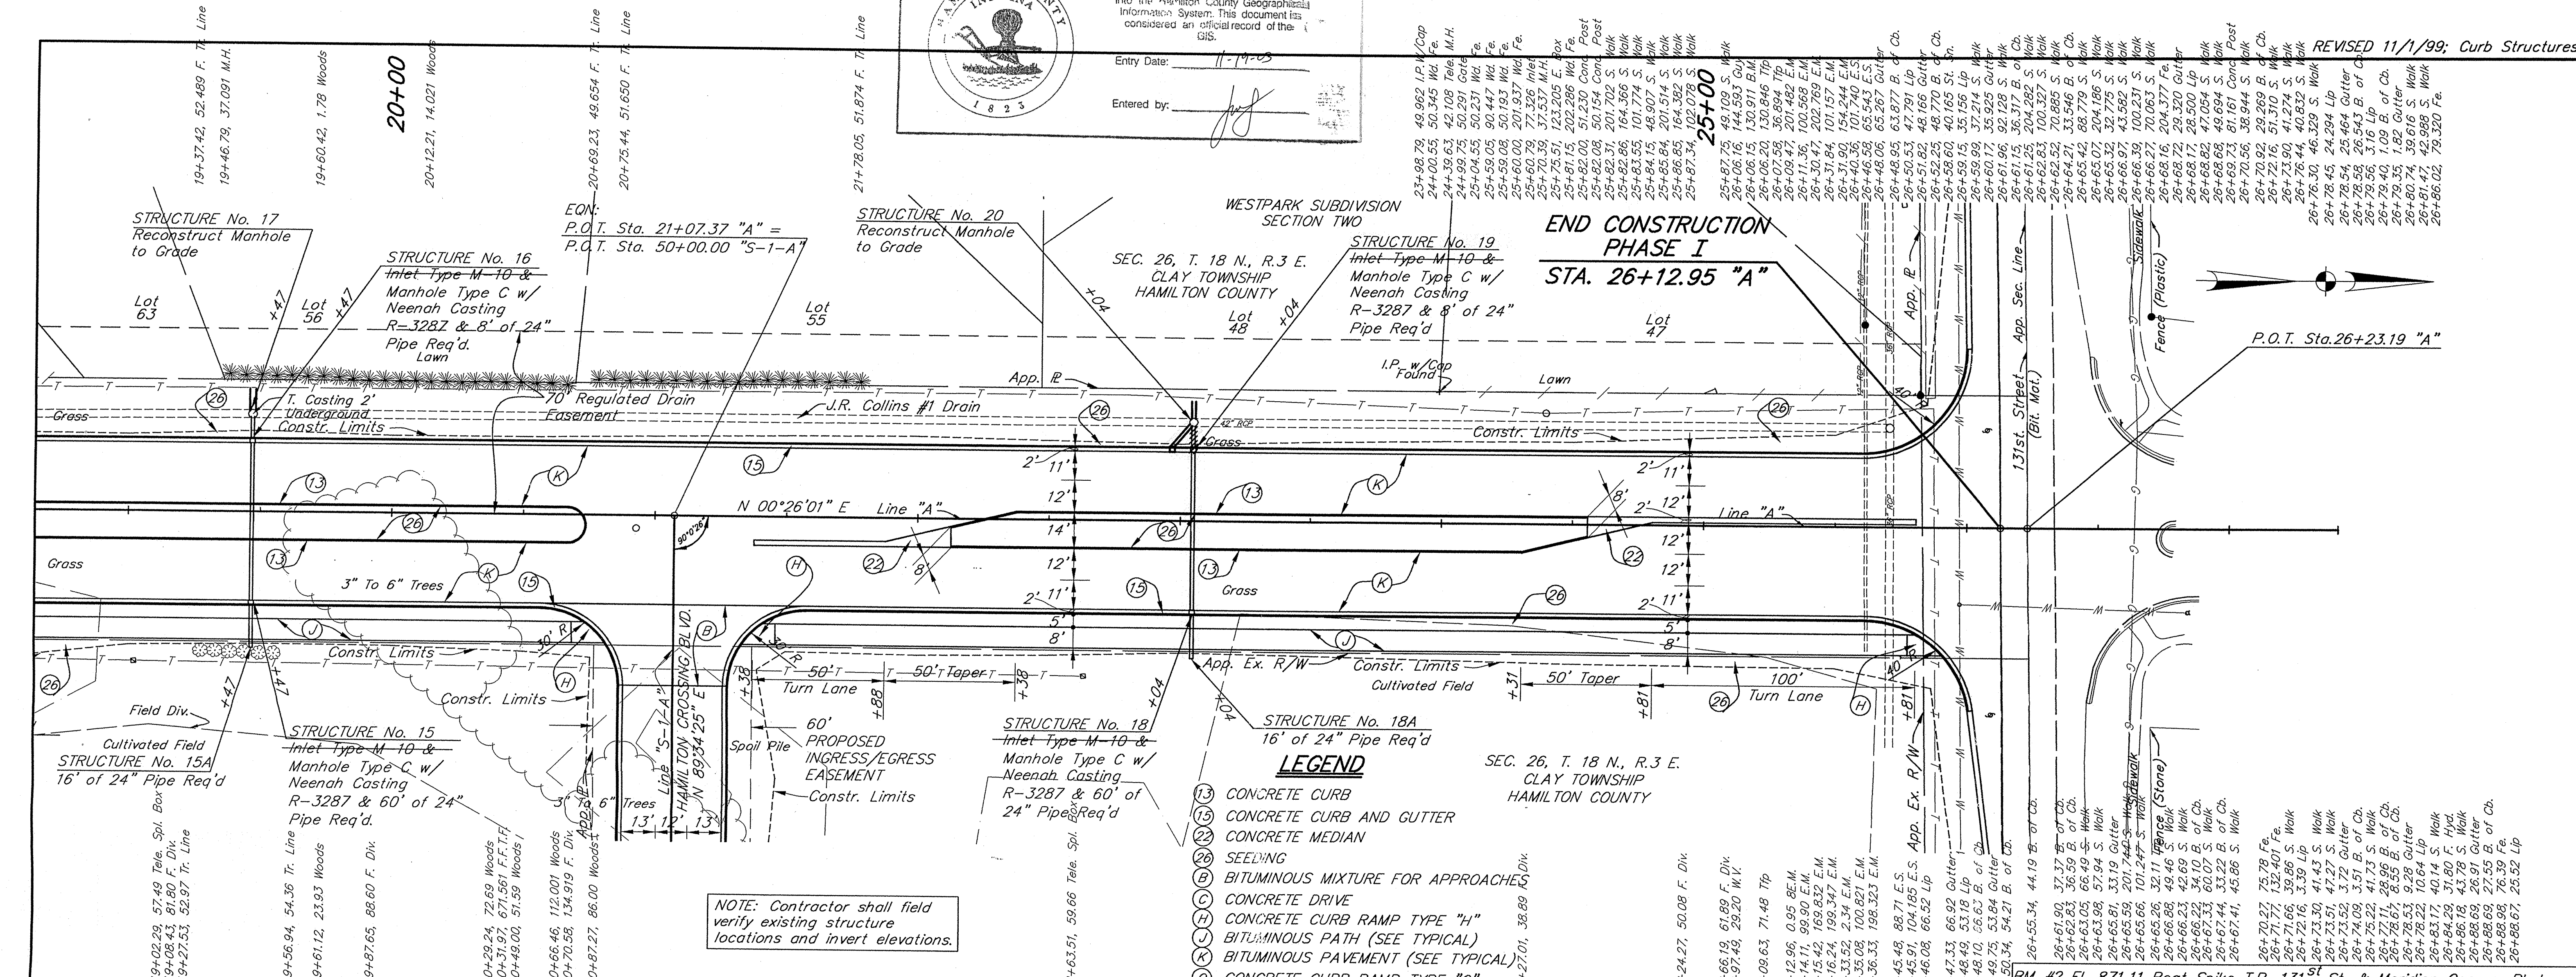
REVISED 11/1/99; Curb Structures

Into the Hamilton County Geographical Information System. This document is considered an official record of the GIS.

Entry Date: 11-19-03

Entered by:

1823

19+37.42, 52.489 F. Tr. Line
19+46.79, 37.091 M.H.
19+60.42, 1.78 Woods
20+12.21, 14.021 Woods
20+00
20+69.23, 49.654 F. Tr. Line
20+75.44, 51.650 F. Tr. Line
21+78.05, 51.874 F. Tr. Line

23+98.79, 49.962 I.P. W/Cap
24+00.55, 50.345 Wd. Fe.
24+39.63, 42.108 Tele. M.H.
24+99.75, 50.291 Gate
25+04.55, 50.231 Wd. Fe.
25+59.05, 90.447 Wd. Fe.
25+59.08, 50.193 Wd. Fe.
25+60.00, 201.937 Wd. Fe.
25+60.79, 77.326 Inlet
25+70.39, 37.537 M.H.
25+75.51, 123.205 E. Box
25+81.15, 102.286 Wd. Post
25+82.00, 51.230 Conc. Post
25+82.08, 50.150 Conc. Walk
25+83.31, 201.202 S. Walk
25+83.55, 101.774 S. Walk
25+84.15, 48.907 S. Walk
25+85.84, 201.514 S. Walk
25+86.85, 164.382 S. Walk
25+87.34, 102.078 S. Walk
25+00
25+87.75, 49.109 S. Walk
26+06.16, 144.593 Guy
26+06.15, 130.911 B.M.
26+06.20, 36.884 Tfp
26+09.47, 201.482 E.M.
26+11.36, 100.568 E.M.
26+30.47, 202.769 E.M.
26+31.84, 101.157 E.M.
26+31.90, 154.244 E.M.
26+40.36, 101.740 E.S.
26+46.58, 65.543 E.S.
26+48.06, 65.267 Gutter
26+48.95, 63.877 B. of Cb.
26+50.53, 47.791 Lip
26+51.82, 48.166 Gutter
26+52.25, 48.770 B. of Cb.
26+58.60, 40.165 St. Sn.
26+59.15, 35.156 Lip Walk
26+59.99, 37.214 S. Walk
26+60.17, 35.925 Gutter
26+61.96, 32.129 S. of Cb.
26+61.15, 36.173 B. of Cb.
26+62.63, 204.282 S. Walk
26+62.52, 100.327 S. Walk
26+64.21, 70.885 S. of Cb.
26+65.42, 33.546 B. of Cb.
26+65.07, 88.779 S. Walk
26+65.32, 204.186 S. Walk
26+66.97, 32.775 S. Walk
26+66.39, 43.582 S. Walk
26+66.27, 100.231 S. Walk
26+68.16, 70.063 S. Lip
26+68.72, 204.377 Fe.
26+68.17, 29.320 Gutter
26+68.87, 28.500 Lip Walk
26+68.82, 47.054 S. Walk
26+68.68, 49.694 S. Walk
26+69.73, 81.161 Conc. Post
26+70.56, 38.944 S. of Cb.
26+70.92, 29.269 B. of Cb.
26+72.16, 51.310 S. Walk
26+73.90, 41.274 S. Walk
26+76.44, 40.832 S. Walk
26+76.30, 46.329 S. Walk
26+78.45, 24.294 Lip
26+78.54, 25.464 Gutter
26+78.58, 26.543 B. of Cb.
26+79.56, 3.16 Lip
26+79.40, 1.09 B. of Cb.
26+79.35, 1.82 Gutter
26+80.74, 39.616 S. Walk
26+81.47, 42.988 S. Walk
26+86.02, 79.320 Fe.

STRUCTURE No. 17
Reconstruct Manhole to Grade

EQN:
P.O.T. Sta. 21+07.37 "A" =
P.O.T. Sta. 50+00.00 "S-1-A"

STRUCTURE No. 20
Reconstruct Manhole to Grade

WESTPARK SUBDIVISION
SECTION TWO

STRUCTURE No. 16
Inlet Type M-10 &
Manhole Type C w/
Neenah Casting
R-3287 & 8' of 24"
Pipe Req'd.

SEC. 26, T. 18 N., R.3 E.
CLAY TOWNSHIP
HAMILTON COUNTY

STRUCTURE No. 19
Inlet Type M-10 &
Manhole Type C w/
Neenah Casting
R-3287 & 8' of 24"
Pipe Req'd

END CONSTRUCTION
PHASE I
STA. 26+12.95 "A"

Lot 63
Lot 56
+47
+47
Lot 55
+04
Lot 48
+04
Lot 47
Lawn
App. ℄
I.P. w/Cap Found
Lawn
App. ℄
App. Sec. Line
131st. Street (Bit. Mat.)
Sidewalk
Fence (Plastic)
P.O.T. Sta.26+23.19 "A"

T. Casting 2' Underground
Grass
Constr. Limits
70' Regulated Drain Easement
J.R. Collins #1 Drain
Grass
Constr. Limits
40'

2' 11' 12' 14' 12' 12' 2' 11' 5' 8'
2' 11' 12' 2' 12' 12' 2' 11' 5' 8'
8'
N 00°26'01" E Line "A"
Line "A"
90°0'26"
Grass
3" To 6" Trees
Grass
30' R
Constr. Limits
Constr. Limits
HAMILTON CROSSING BLVD.
N 89°34'25" E
Line "S-1-A"
+38
50' Turn Lane
+88
50' Taper
+38
App. Ex. R/W
Constr. Limits
Cultivated Field
+31
50' Taper
+81
100' Turn Lane
+81
40'
App. Ex. R/W
Field Div.
Cultivated Field
+47
+47
STRUCTURE No. 15A
16' of 24" Pipe Req'd
STRUCTURE No. 15
Inlet Type M-10 &
Manhole Type C w/
Neenah Casting
R-3287 & 60' of 24"
Pipe Req'd.
3" To 6" Trees
13' 12' 13'
App. ℄
Spoil Pile
60'
PROPOSED
INGRESS/EGRESS
EASEMENT
Constr. Limits
STRUCTURE No. 18
Inlet Type M-10 &
Manhole Type C w/
Neenah Casting
R-3287 & 60' of
24" Pipe Req'd
+04
STRUCTURE No. 18A
16' of 24" Pipe Req'd

SEC. 26, T. 18 N., R.3 E.
CLAY TOWNSHIP
HAMILTON COUNTY

Sidewalk
Fence (Stone)

LEGEND
(13) CONCRETE CURB
(15) CONCRETE CURB AND GUTTER
(22) CONCRETE MEDIAN
(26) SEEDING
(B) BITUMINOUS MIXTURE FOR APPROACHES
(C) CONCRETE DRIVE
(H) CONCRETE CURB RAMP TYPE "H"
(J) BITUMINOUS PATH (SEE TYPICAL)
(K) BITUMINOUS PAVEMENT (SEE TYPICAL)

NOTE: Contractor shall field verify existing structure locations and invert elevations.

9+02.29, 57.49 Tele. Spl. Box
9+08.43, 81.80 F. Div.
9+27.53, 52.97 Tr. Line
9+56.94, 54.36 Tr. Line
9+61.12, 23.93 Woods
9+87.65, 88.60 F. Div.
0+29.24, 72.69 Woods
0+31.97, 671.561 F.F.T.F
0+48.00, 51.59 Woods
0+66.46, 112.001 Woods
0+70.58, 134.919 F. Div.
0+87.27, 86.00 Woods
+63.51, 59.66 Tele. Spl. Box
+27.01, 38.89 F. Div.
-24.27, 50.08 F. Div.
-66.19, 61.89 F. Div.
-97.49, 29.20 W.V.
-09.63, 71.48 Tfp
-12.96, 0.95 BE.M.
-14.11, 99.90 E.M.
-15.42, 169.82 E.M.
-16.24, 199.347 E.M.
-33.52, 2.34 E.M.
-35.08, 100.821 E.M.
-36.33, 198.323 E.M.
-45.48, 88.71 E.S.
-45.91, 104.185 E.S.
-46.08, 66.52 Lip
-47.33, 66.92 Gutter
-48.49, 53.18 Lip
-48.10, 56.63 B. of Cb.
-49.75, 53.84 Gutter
-50.34, 54.21 B. of Cb.
26+55.34, 44.19 B. of Cb.
26+61.90, 37.37 B. of Cb.
26+62.83, 36.59 B. of Cb.
26+63.05, 66.49 S. Walk
26+63.98, 57.94 S. Walk
26+65.81, 33.19 Gutter
26+65.59, 201.74 S. Walk
26+65.66, 101.24 S. Walk
26+66.26, 32.11 Lip
26+66.88, 42.46 S. Walk
26+66.22, 42.69 S. Walk
26+67.33, 34.10 B. of Cb.
26+67.44, 60.07 S. of Cb.
26+67.41, 33.22 B. of Cb.
26+67.41, 45.86 S. Walk
26+70.27, 75.78 Fe.
26+71.77, 132.401 Fe.
26+71.66, 39.86 S. Walk
26+72.16, 3.39 Lip
26+73.30, 41.43 S. Walk
26+73.51, 47.27 S. Walk
26+73.52, 3.72 Gutter
26+74.09, 3.51 B. of Cb.
26+75.22, 41.73 S. Walk
26+77.11, 28.96 B. of Cb.
26+78.53, 8.55 B. of Cb.
26+78.22, 9.28 Gutter
26+83.11, 10.64 Lip
26+84.28, 40.14 S. Walk
26+86.18, 31.80 F. Hyd.
26+88.69, 43.78 S. Walk
26+88.98, 26.91 Gutter
26+88.67, 27.55 B. of Cb.
76.39 Fe.
25.52 Lip

BM #2 El. 871.11 Boat Spike T.P. 131st St. & Meridian